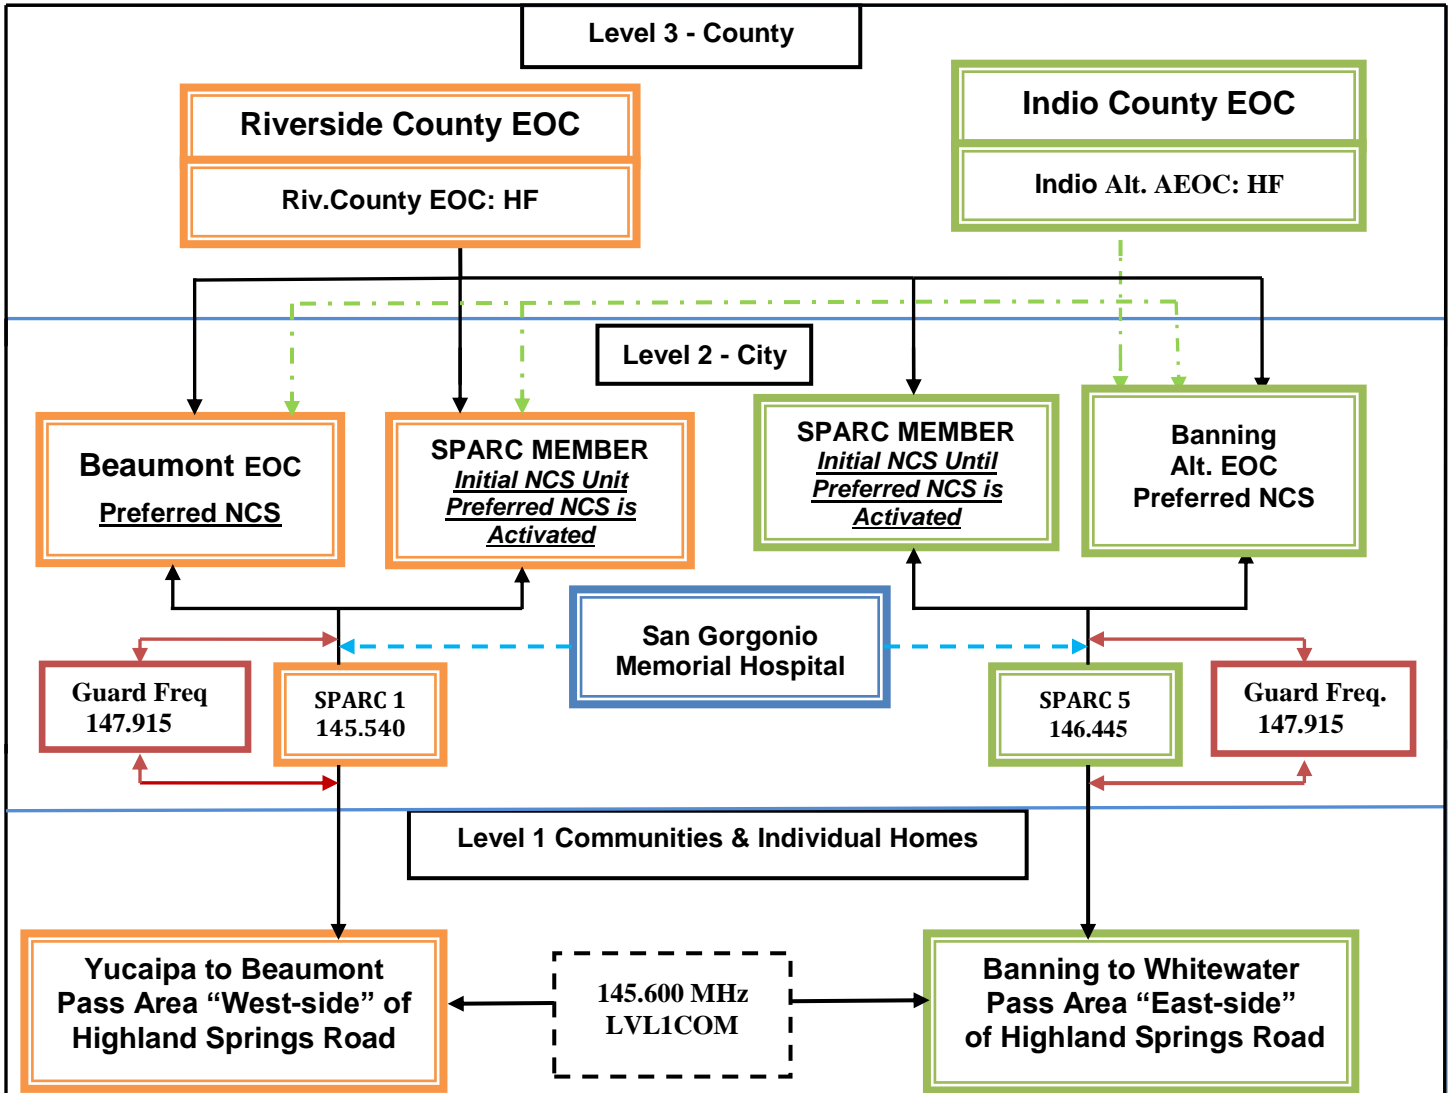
Level 3 - County

Riverside County EOC

Riv.County EOC: HF

Indio County EOC

Indio Alt. AEOC: HF

Level 2 - City

Beaumont EOC

Preferred NCS

SPARC MEMBER

Initial NCS Unit Preferred NCS is Activated

SPARC MEMBER

Initial NCS Until Preferred NCS is Activated

Banning Alt. EOC Preferred NCS

San Gorgonio Memorial Hospital

Guard Freq 147.915

SPARC 1 145.540

SPARC 5 146.445

Guard Freq. 147.915

Level 1 Communities & Individual Homes

Yucaipa to Beaumont Pass Area “West-side” of Highland Springs Road

145.600 MHz LVL1COM

Banning to Whitewater Pass Area “East-side” of Highland Springs Road